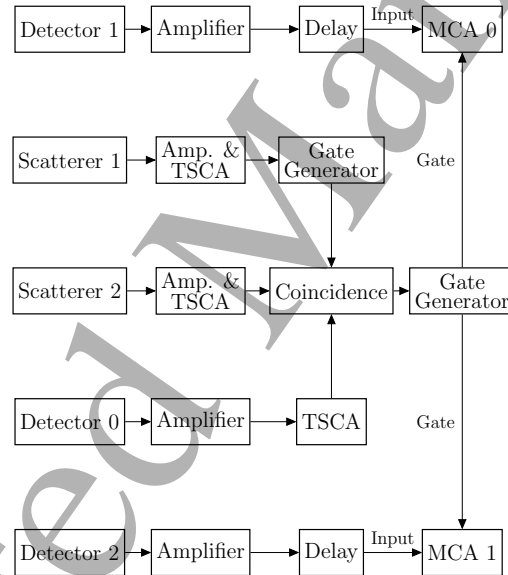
Detector 1
Amplifier
Delay
Input
MCA 0

Scatterer 1
Amp. & TSCA
Gate Generator
Gate

Scatterer 2
Amp. & TSCA
Coincidence
Gate Generator

Detector 0
Amplifier
TSCA
Gate

Detector 2
Amplifier
Delay
Input
MCA 1